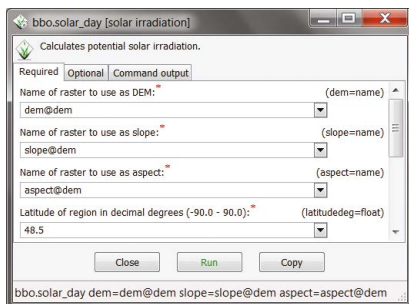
bbo.solar_day [solar irradiation]

Calculates potential solar irradiation.

Required | Optional | Command output

Name of raster to use as DEM:* (dem=name)
dem@dem

Name of raster to use as slope:* (slope=name)
slope@dem

Name of raster to use as aspect:* (aspect=name)
aspect@dem

Latitude of region in decimal degrees (-90.0 - 90.0):* (latitudedeg=float)
48.5

Close Run Copy

bbo.solar_day dem=dem@dem slope=slope@dem aspect=aspect@dem